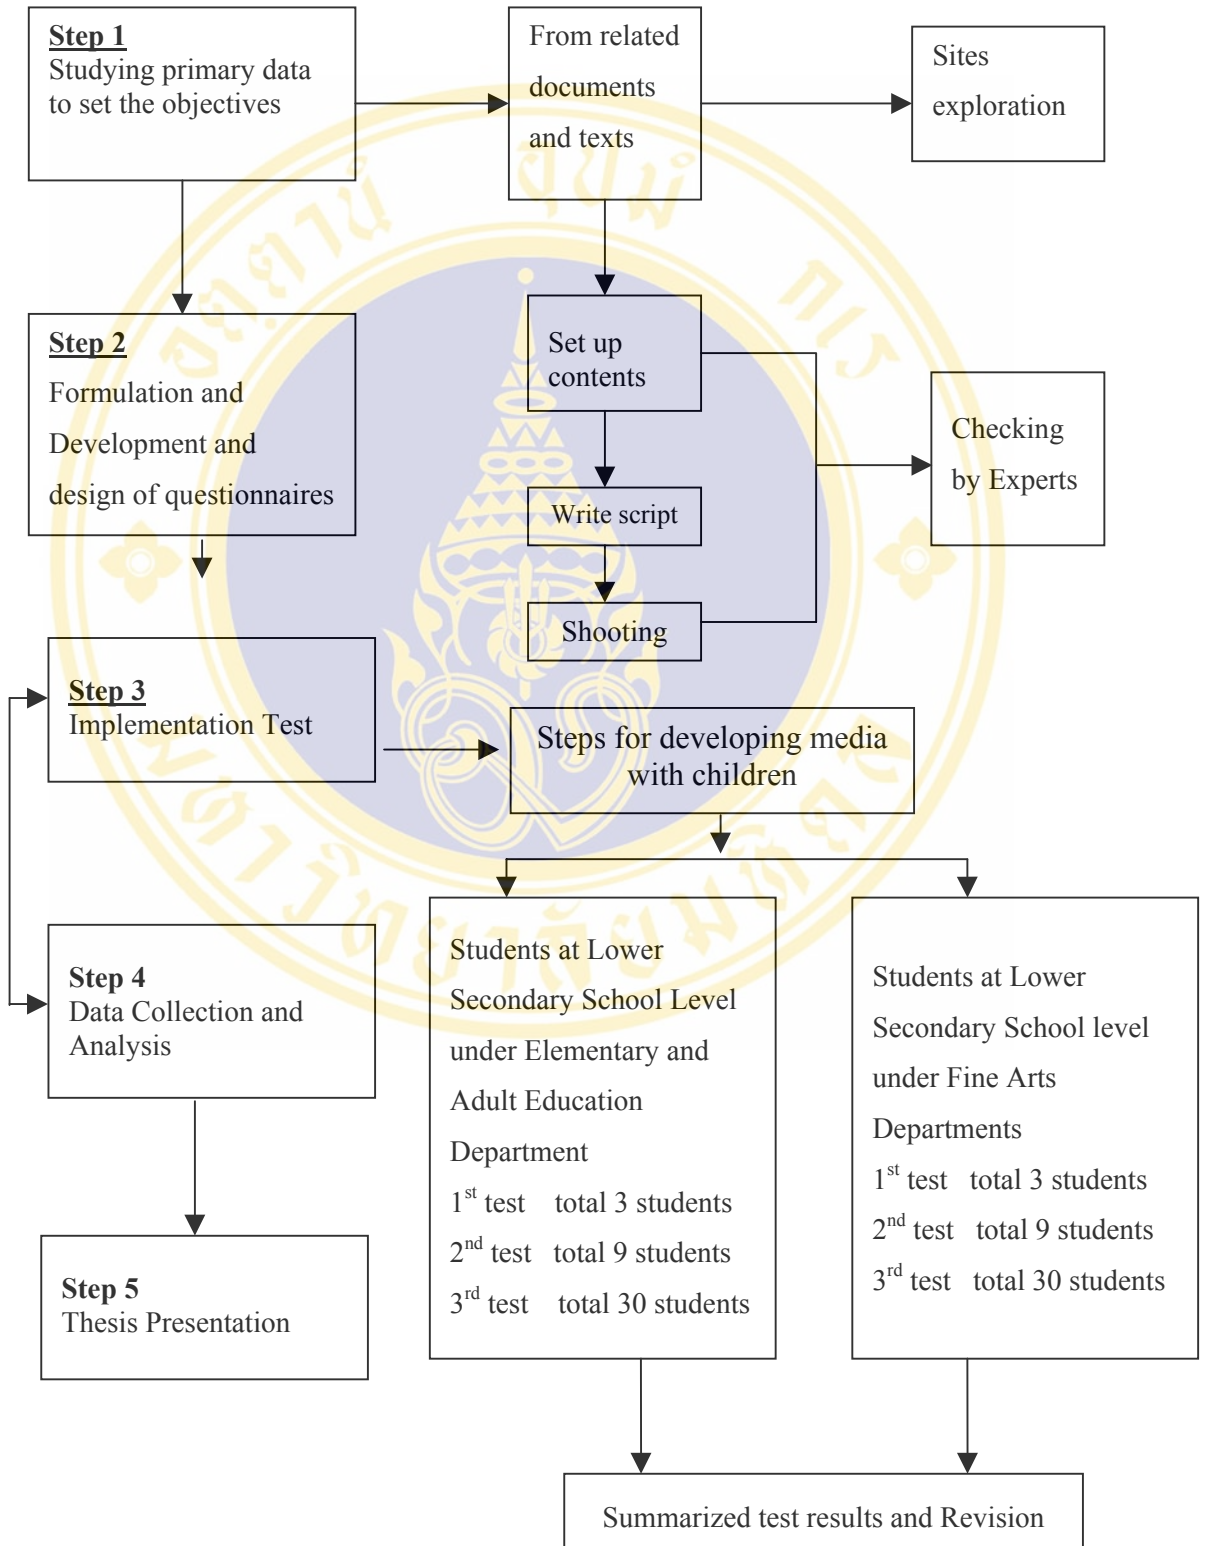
Step 1
Studying primary data to set the objectives

From related documents and texts

Sites exploration

Step 2
Formulation and Development and design of questionnaires

Set up contents

Checking by Experts

Write script

Shooting

Step 3
Implementation Test

Steps for developing media with children

Step 4
Data Collection and Analysis

Students at Lower Secondary School Level under Elementary and Adult Education Department
$1^{st}$ test total 3 students
$2^{nd}$ test total 9 students
$3^{rd}$ test total 30 students

Students at Lower Secondary School level under Fine Arts Departments
$1^{st}$ test total 3 students
$2^{nd}$ test total 9 students
$3^{rd}$ test total 30 students

Step 5
Thesis Presentation

Summarized test results and Revision